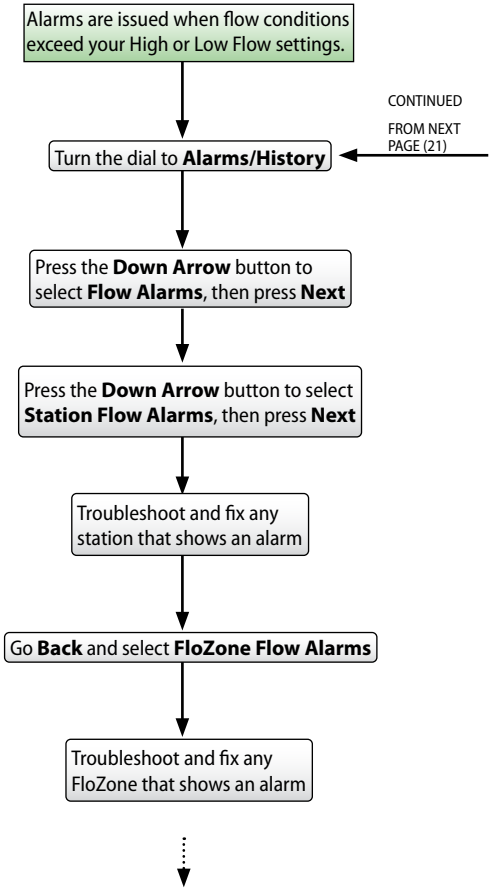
Alarms are issued when flow conditions exceed your High or Low Flow settings.

CONTINUED

FROM NEXT PAGE (21)

Turn the dial to **Alarms/History**

Press the **Down Arrow** button to select **Flow Alarms**, then press **Next**

Press the **Down Arrow** button to select **Station Flow Alarms**, then press **Next**

Troubleshoot and fix any station that shows an alarm

Go **Back** and select **FloZone Flow Alarms**

Troubleshoot and fix any FloZone that shows an alarm